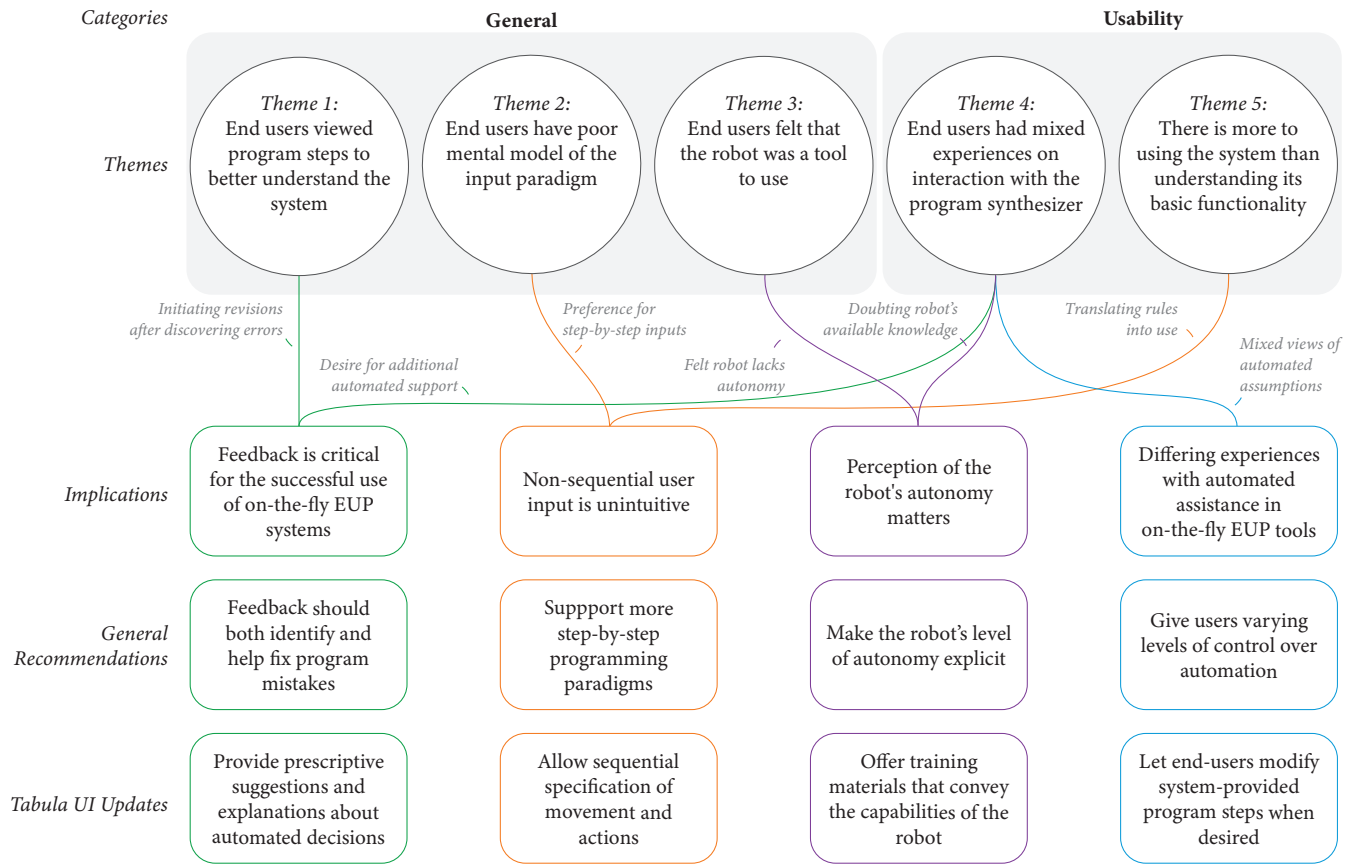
Categories

General

Usability

Themes

Theme 1: End users viewed program steps to better understand the system

Theme 2: End users have poor mental model of the input paradigm

Theme 3: End users felt that the robot was a tool to use

Theme 4: End users had mixed experiences on interaction with the program synthesizer

Theme 5: There is more to using the system than understanding its basic functionality

Initiating revisions after discovering errors

Preference for step-by-step inputs

Doubting robot's available knowledge

Translating rules into use

Mixed views of automated assumptions

Desire for additional automated support

Felt robot lacks autonomy

Implications

Feedback is critical for the successful use of on-the-fly EUP systems

Non-sequential user input is unintuitive

Perception of the robot's autonomy matters

Differing experiences with automated assistance in on-the-fly EUP tools

General Recommendations

Feedback should both identify and help fix program mistakes

Suppport more step-by-step programming paradigms

Make the robot's level of autonomy explicit

Give users varying levels of control over automation

Tabula UI Updates

Provide prescriptive suggestions and explanations about automated decisions

Allow sequential specification of movement and actions

Offer training materials that convey the capabilities of the robot

Let end-users modify system-provided program steps when desired